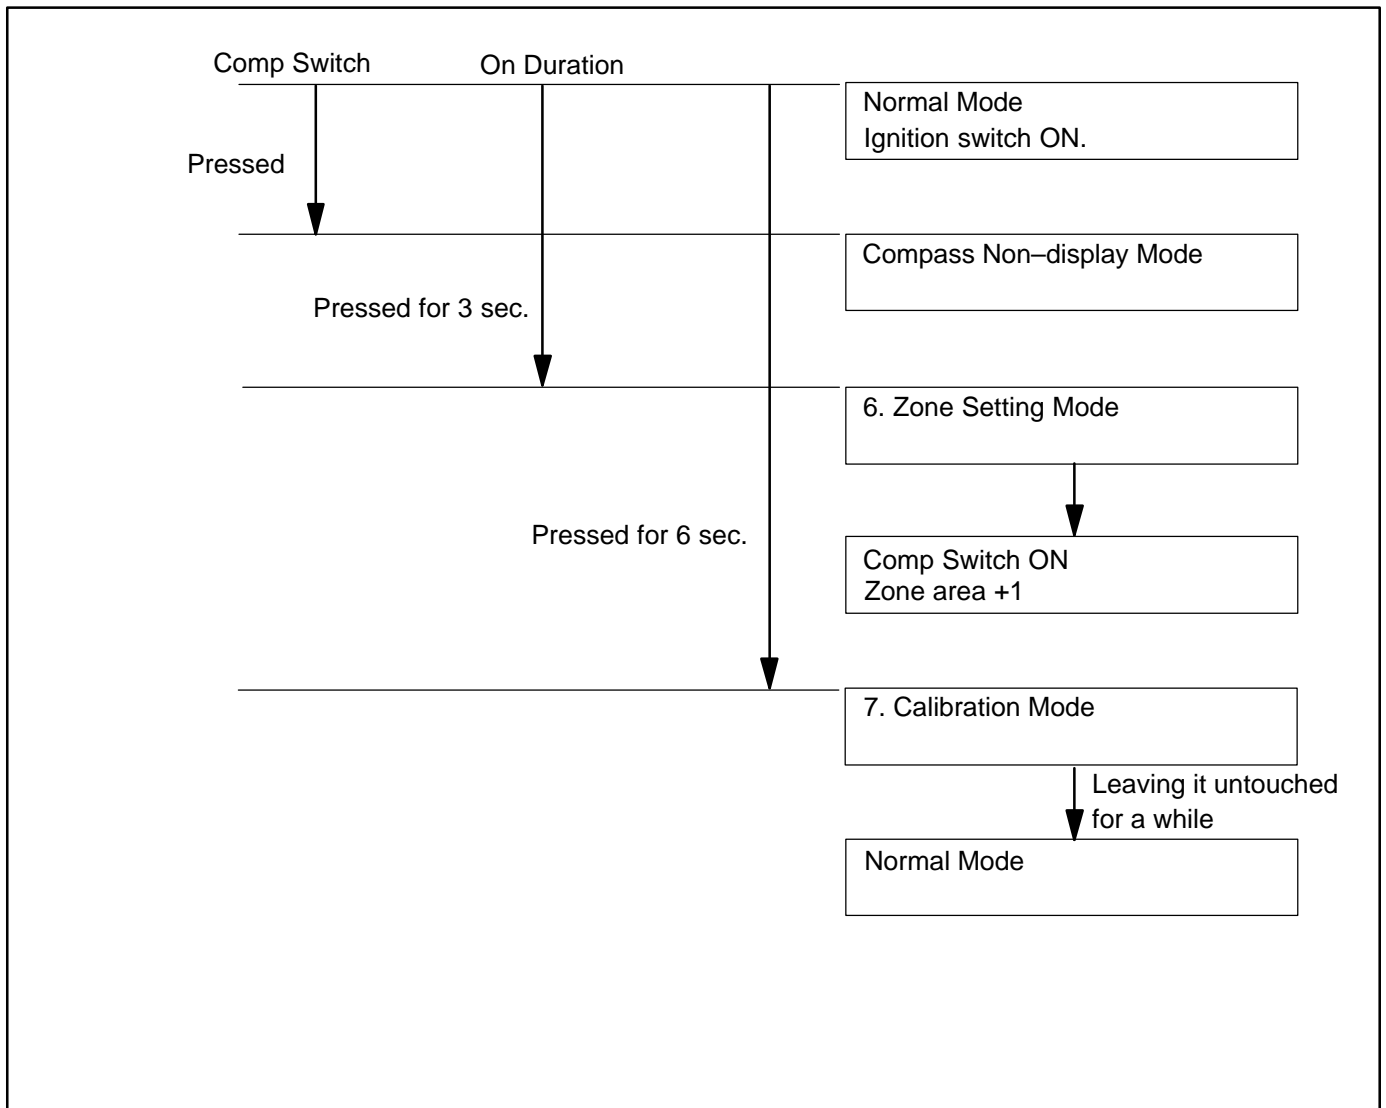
Comp Switch On Duration

Normal Mode
Ignition switch ON.

Pressed

Compass Non–display Mode

Pressed for 3 sec.

6. Zone Setting Mode

Pressed for 6 sec.

Comp Switch ON
Zone area +1

7. Calibration Mode

Leaving it untouched for a while

Normal Mode